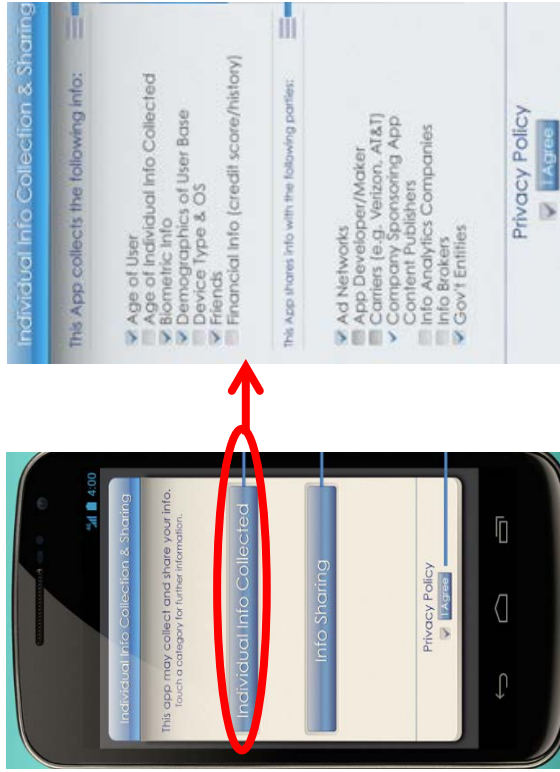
4:00

Individual Info Collection & Sharing

This app may collect and share your info.
Touch a category for further information.

Individual Info Collected

Info Sharing

Privacy Policy
I Agree

Individual Info Collection & Sharing

This App collects the following info:

Age of User
Age of Individual Info Collected
Biometric Info
Demographics of User Base
Device Type & OS
Friends
Financial Info (credit score/history)

This App shares info with the following parties:

Ad Networks
App Developer/Maker
Carriers (e.g. Verizon, AT&T)
Company Sponsoring App
Content Publishers
Info Analytics Companies
Info Brokers
Gov't Entities

Privacy Policy
I Agree